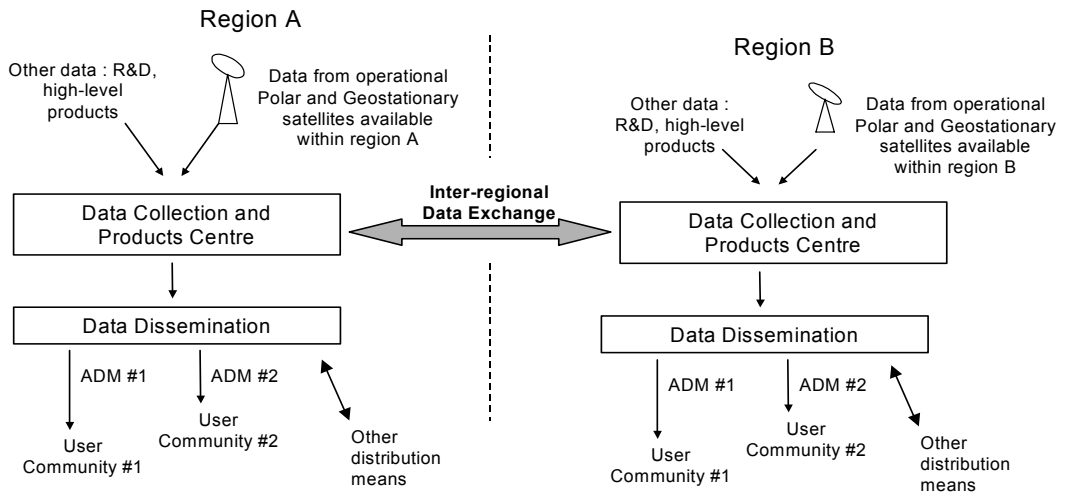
Region A

Other data : R&D, high-level products

Data from operational Polar and Geostationary satellites available within region A

Data Collection and Products Centre

Data Dissemination

ADM #1

ADM #2

User Community #1

User Community #2

Other distribution means

Inter-regional Data Exchange

Region B

Other data : R&D, high-level products

Data from operational Polar and Geostationary satellites available within region B

Data Collection and Products Centre

Data Dissemination

ADM #1

ADM #2

User Community #1

User Community #2

Other distribution means